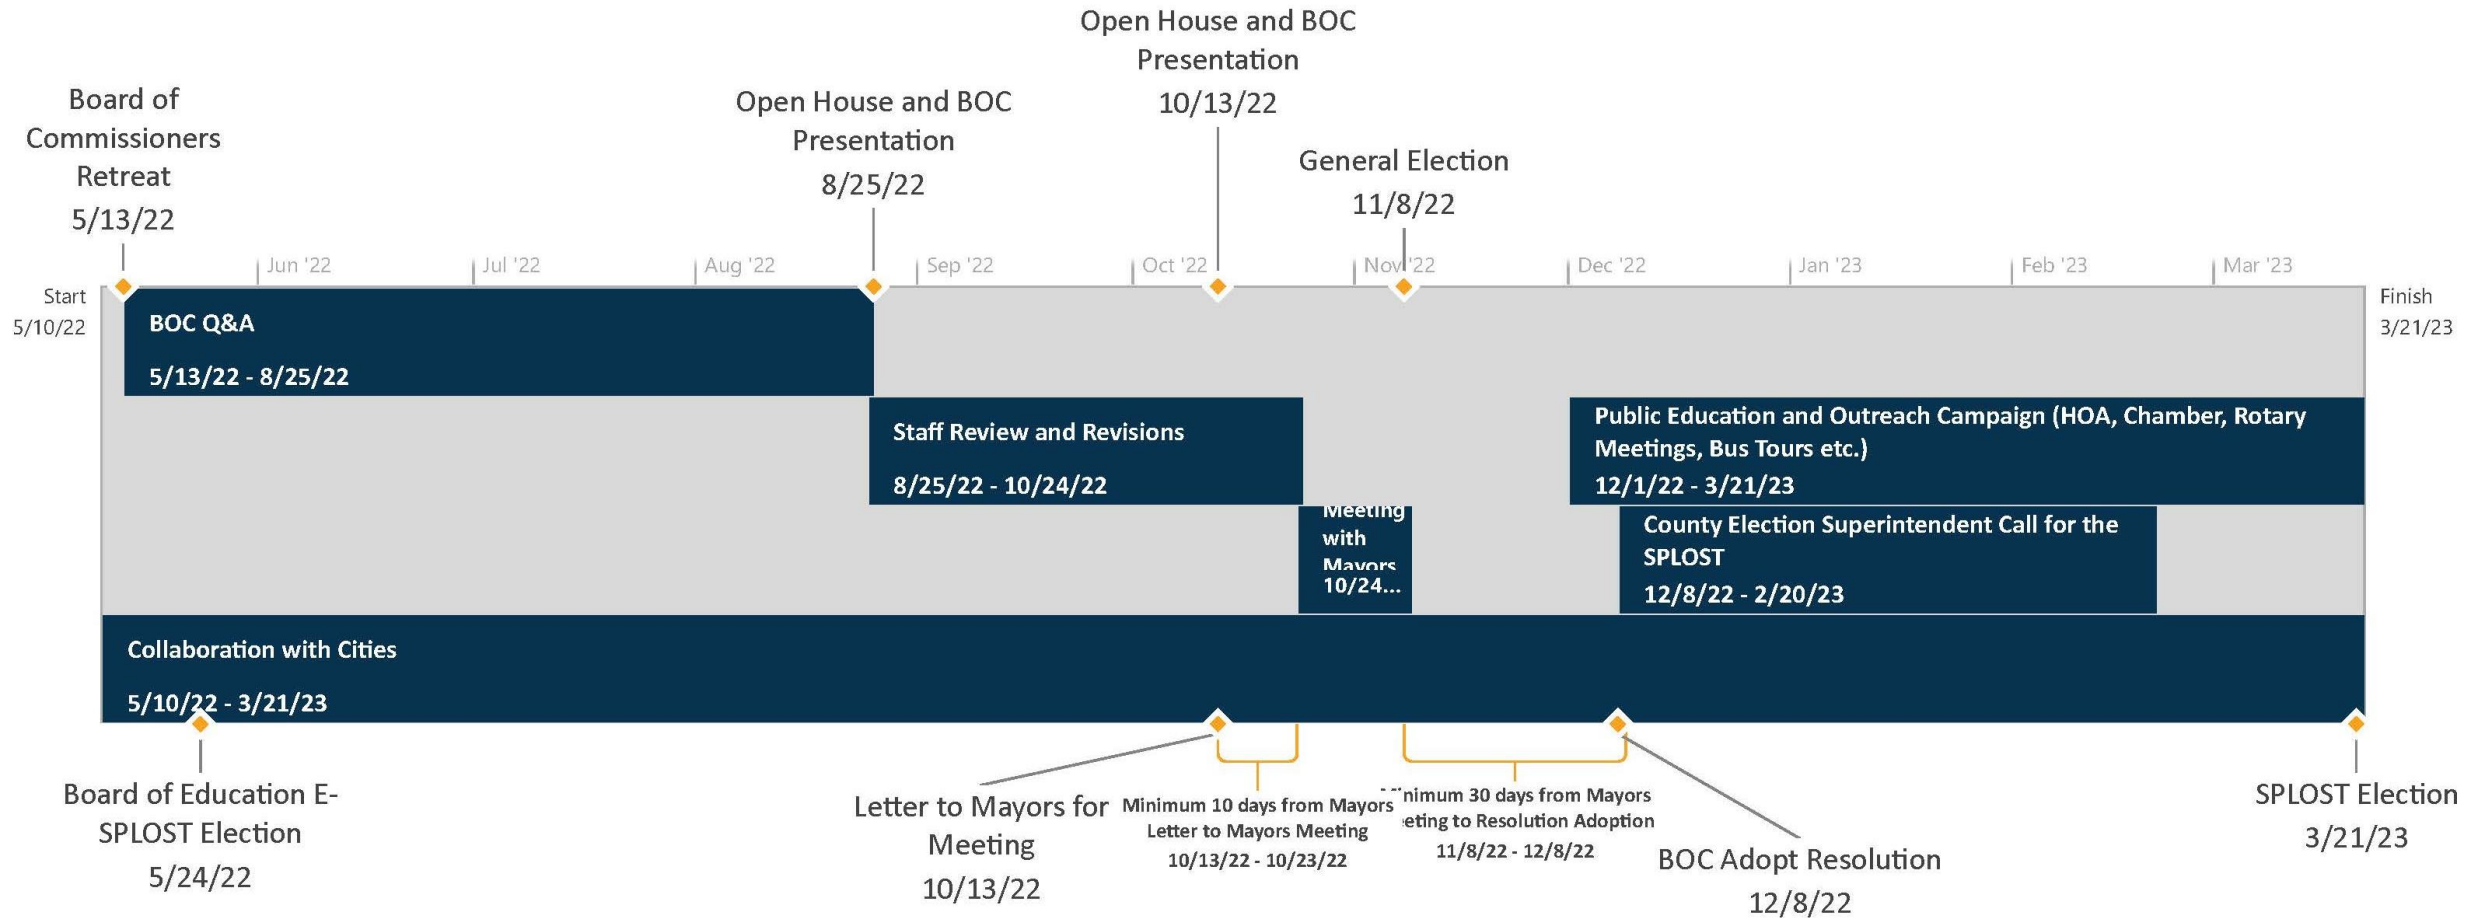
Open House and BOC Presentation
10/13/22

Board of Commissioners Retreat
5/13/22

Open House and BOC Presentation
8/25/22

General Election
11/8/22

Jun '22 Jul '22 Aug '22 Sep '22 Oct '22 Nov '22 Dec '22 Jan '23 Feb '23 Mar '23

Start
5/10/22

Finish
3/21/23

BOC Q&A
5/13/22 - 8/25/22

Staff Review and Revisions
8/25/22 - 10/24/22

Public Education and Outreach Campaign (HOA, Chamber, Rotary Meetings, Bus Tours etc.)
12/1/22 - 3/21/23

Meeting with Mayors
10/24...

County Election Superintendent Call for the SPLOST
12/8/22 - 2/20/23

Collaboration with Cities
5/10/22 - 3/21/23

Board of Education E-SPLOST Election
5/24/22

Letter to Mayors for Meeting
10/13/22

Minimum 10 days from Mayors Letter to Mayors Meeting
10/13/22 - 10/23/22

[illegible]nimum 30 days from Mayors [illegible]eting to Resolution Adoption
11/8/22 - 12/8/22

BOC Adopt Resolution
12/8/22

SPLOST Election
3/21/23